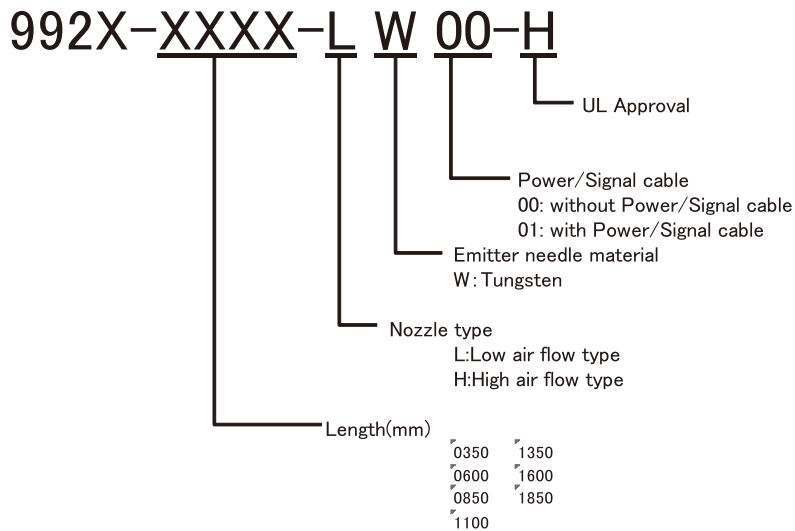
992X-XXXX-L W 00-H

UL Approval

Power/Signal cable
00: without Power/Signal cable
01: with Power/Signal cable

Emitter needle material
W: Tungsten

Nozzle type
L:Low air flow type
H:High air flow type

Length(mm)
0350
0600
0850
1100
1350
1600
1850